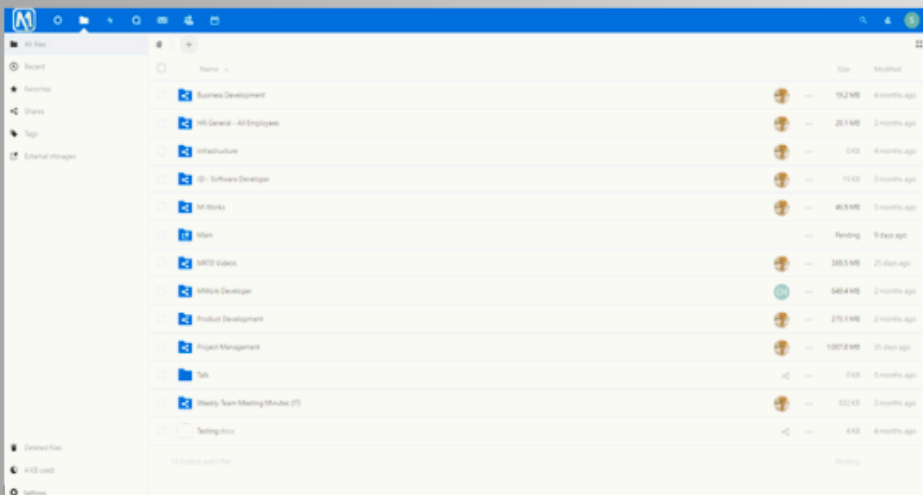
All files
Recent
Favorites
Shares
Tags
External storages

Name
Size
Modified

Business Development 19.2 MB 4 months ago
HR General - All Employees 29.1 MB 2 months ago
Infrastructure 0 KB 4 months ago
JD - Software Developer 10 KB 3 months ago
M-Works 46.9 MB 3 months ago
Main Pending 9 days ago
MRTE Videos 388.5 MB 25 days ago
MWork Developer DH 649.4 MB 2 months ago
Product Development 275.1 MB 2 months ago
Project Management 1,007.8 MB 21 days ago
Talk 0 KB 5 months ago
Weekly Team Meeting Minutes (IT) 632 KB 2 months ago
Testing.docx 4 KB 4 months ago

12 folders and 1 file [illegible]

Deleted files
4 KB used
Settings